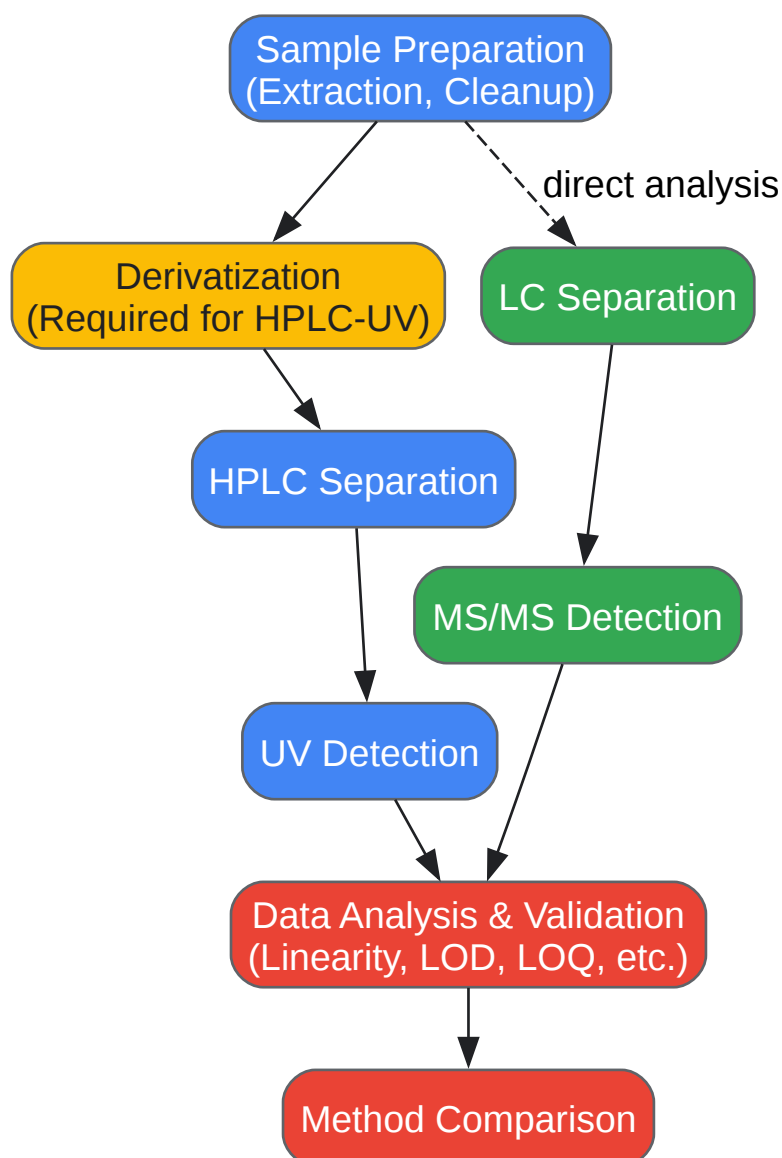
Sample Preparation
(Extraction, Cleanup)

direct analysis

Derivatization
(Required for HPLC-UV)

LC Separation

HPLC Separation

MS/MS Detection

UV Detection

Data Analysis & Validation
(Linearity, LOD, LOQ, etc.)

Method Comparison